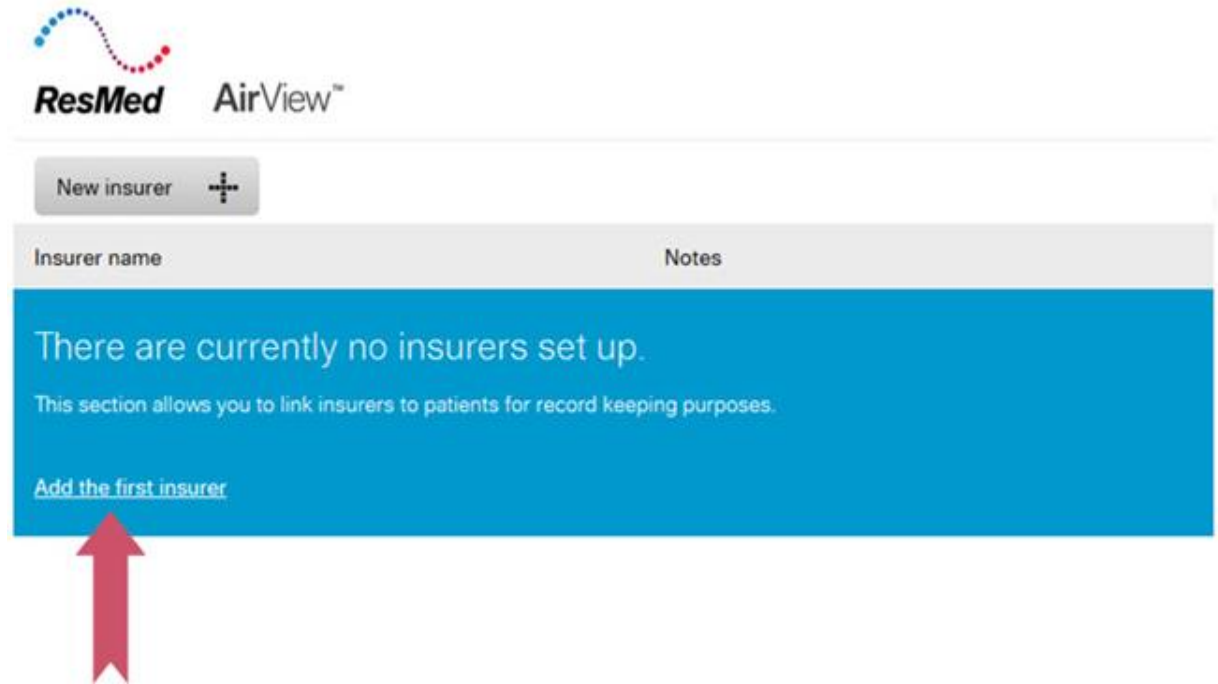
ResMed AirView™

New insurer

| Insurer name | Notes |
|---|---|

There are currently no insurers set up.

This section allows you to link insurers to patients for record keeping purposes.

Add the first insurer